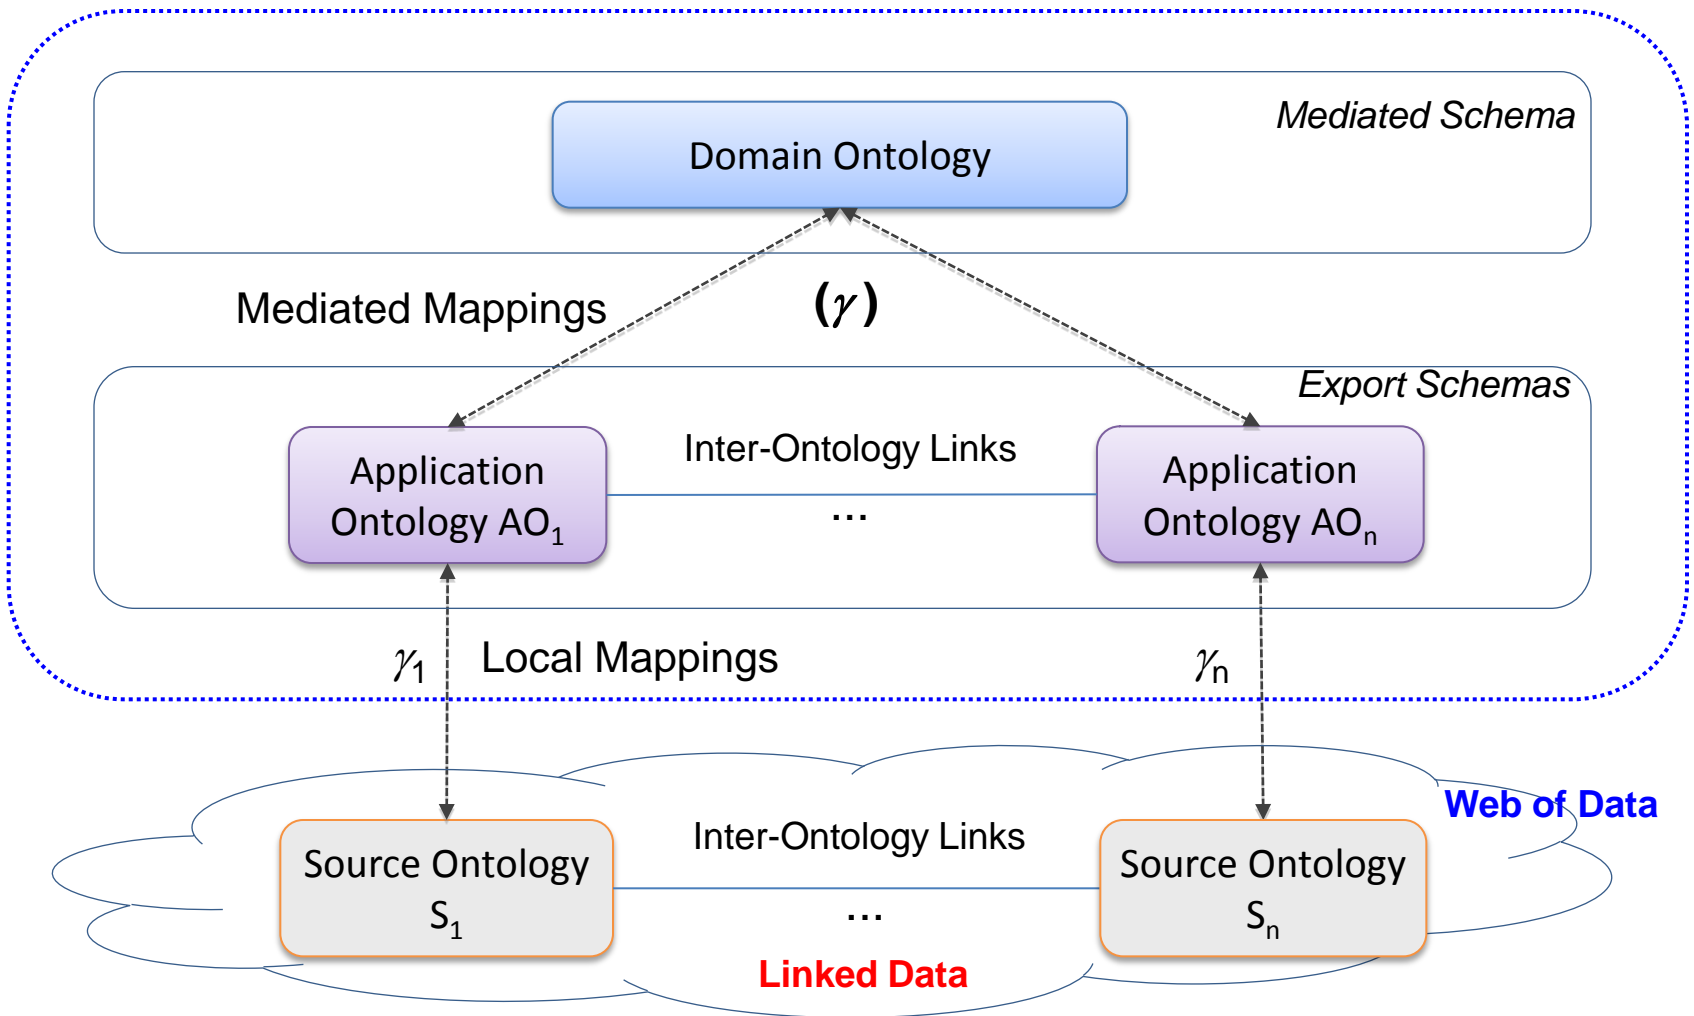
Mediated Schema

Domain Ontology

Mediated Mappings

$(\gamma)$

Export Schemas

Application Ontology $AO_1$

Inter-Ontology Links

...

Application Ontology $AO_n$

$\gamma_1$

Local Mappings

$\gamma_n$

Web of Data

Source Ontology $S_1$

Inter-Ontology Links

...

Source Ontology $S_n$

Linked Data